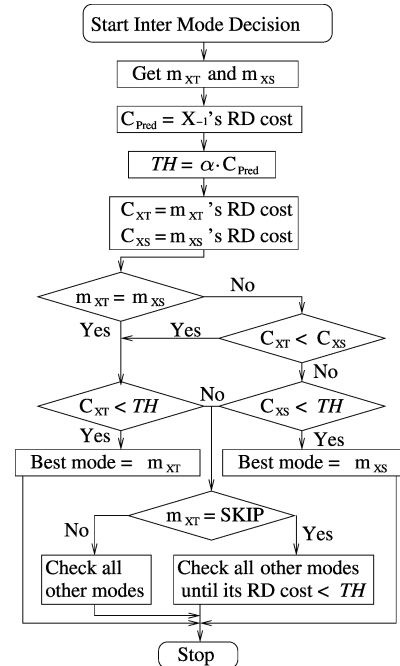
Start Inter Mode Decision

Get $m_{XT}$ and $m_{XS}$

$C_{Pred} = X_{-1}$'s RD cost

$TH = \alpha \cdot C_{Pred}$

$C_{XT} = m_{XT}$'s RD cost
$C_{XS} = m_{XS}$'s RD cost

$m_{XT} = m_{XS}$

No

Yes

Yes

$C_{XT} < C_{XS}$

No

$C_{XT} < TH$

No

$C_{XS} < TH$

Yes

Yes

Best mode = $m_{XT}$

Best mode = $m_{XS}$

$m_{XT} = SKIP$

No

Yes

Check all other modes

Check all other modes until its RD cost < $TH$

Stop